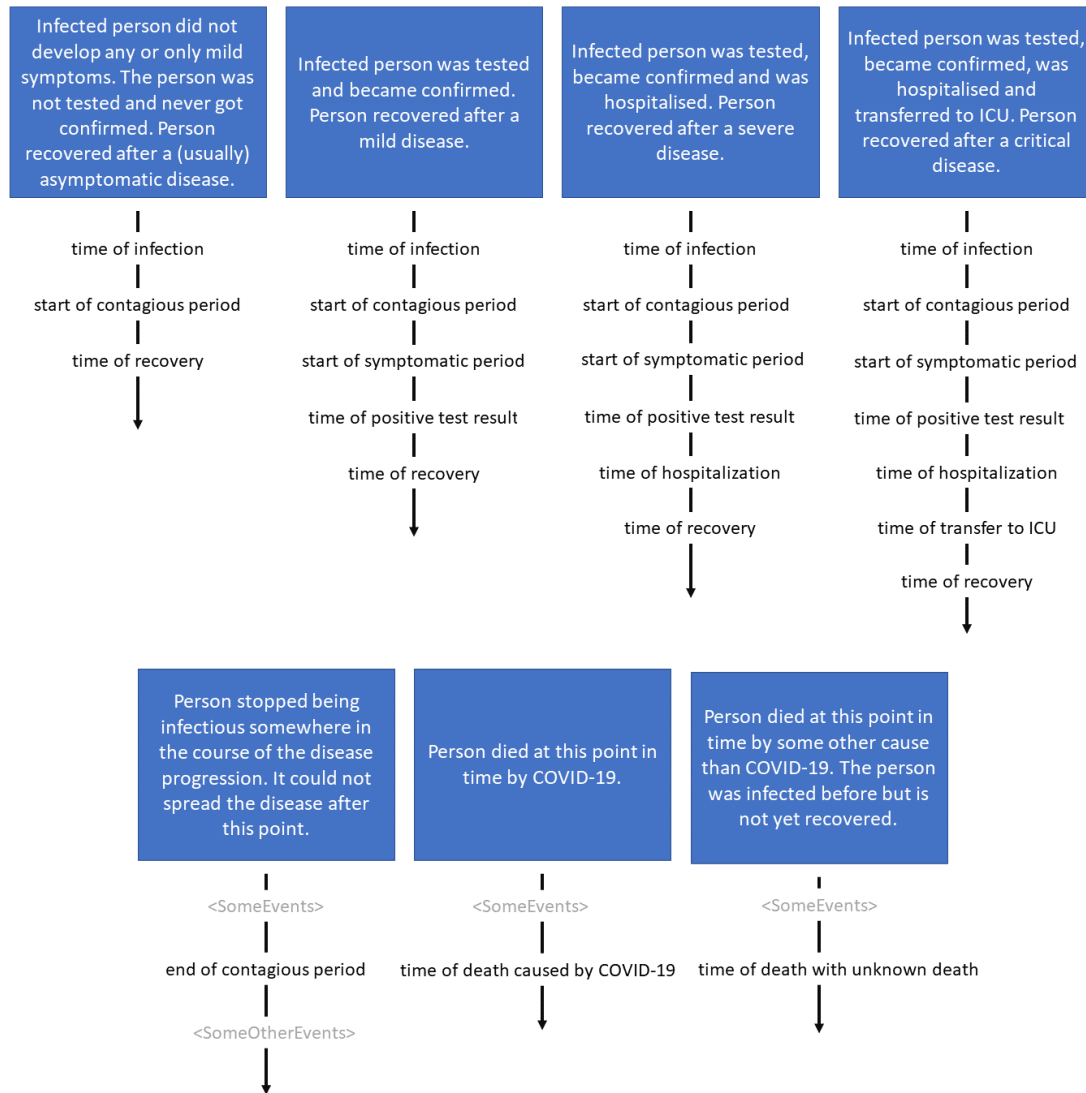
Infected person did not develop any or only mild symptoms. The person was not tested and never got confirmed. Person recovered after a (usually) asymptomatic disease.

time of infection

start of contagious period

time of recovery

Infected person was tested and became confirmed. Person recovered after a mild disease.

time of infection

start of contagious period

start of symptomatic period

time of positive test result

time of recovery

Infected person was tested, became confirmed and was hospitalised. Person recovered after a severe disease.

time of infection

start of contagious period

start of symptomatic period

time of positive test result

time of hospitalization

time of recovery

Infected person was tested, became confirmed, was hospitalised and transferred to ICU. Person recovered after a critical disease.

time of infection

start of contagious period

start of symptomatic period

time of positive test result

time of hospitalization

time of transfer to ICU

time of recovery

Person stopped being infectious somewhere in the course of the disease progression. It could not spread the disease after this point.

<SomeEvents>

end of contagious period

<SomeOtherEvents>

Person died at this point in time by COVID-19.

<SomeEvents>

time of death caused by COVID-19

Person died at this point in time by some other cause than COVID-19. The person was infected before but is not yet recovered.

<SomeEvents>

time of death with unknown death